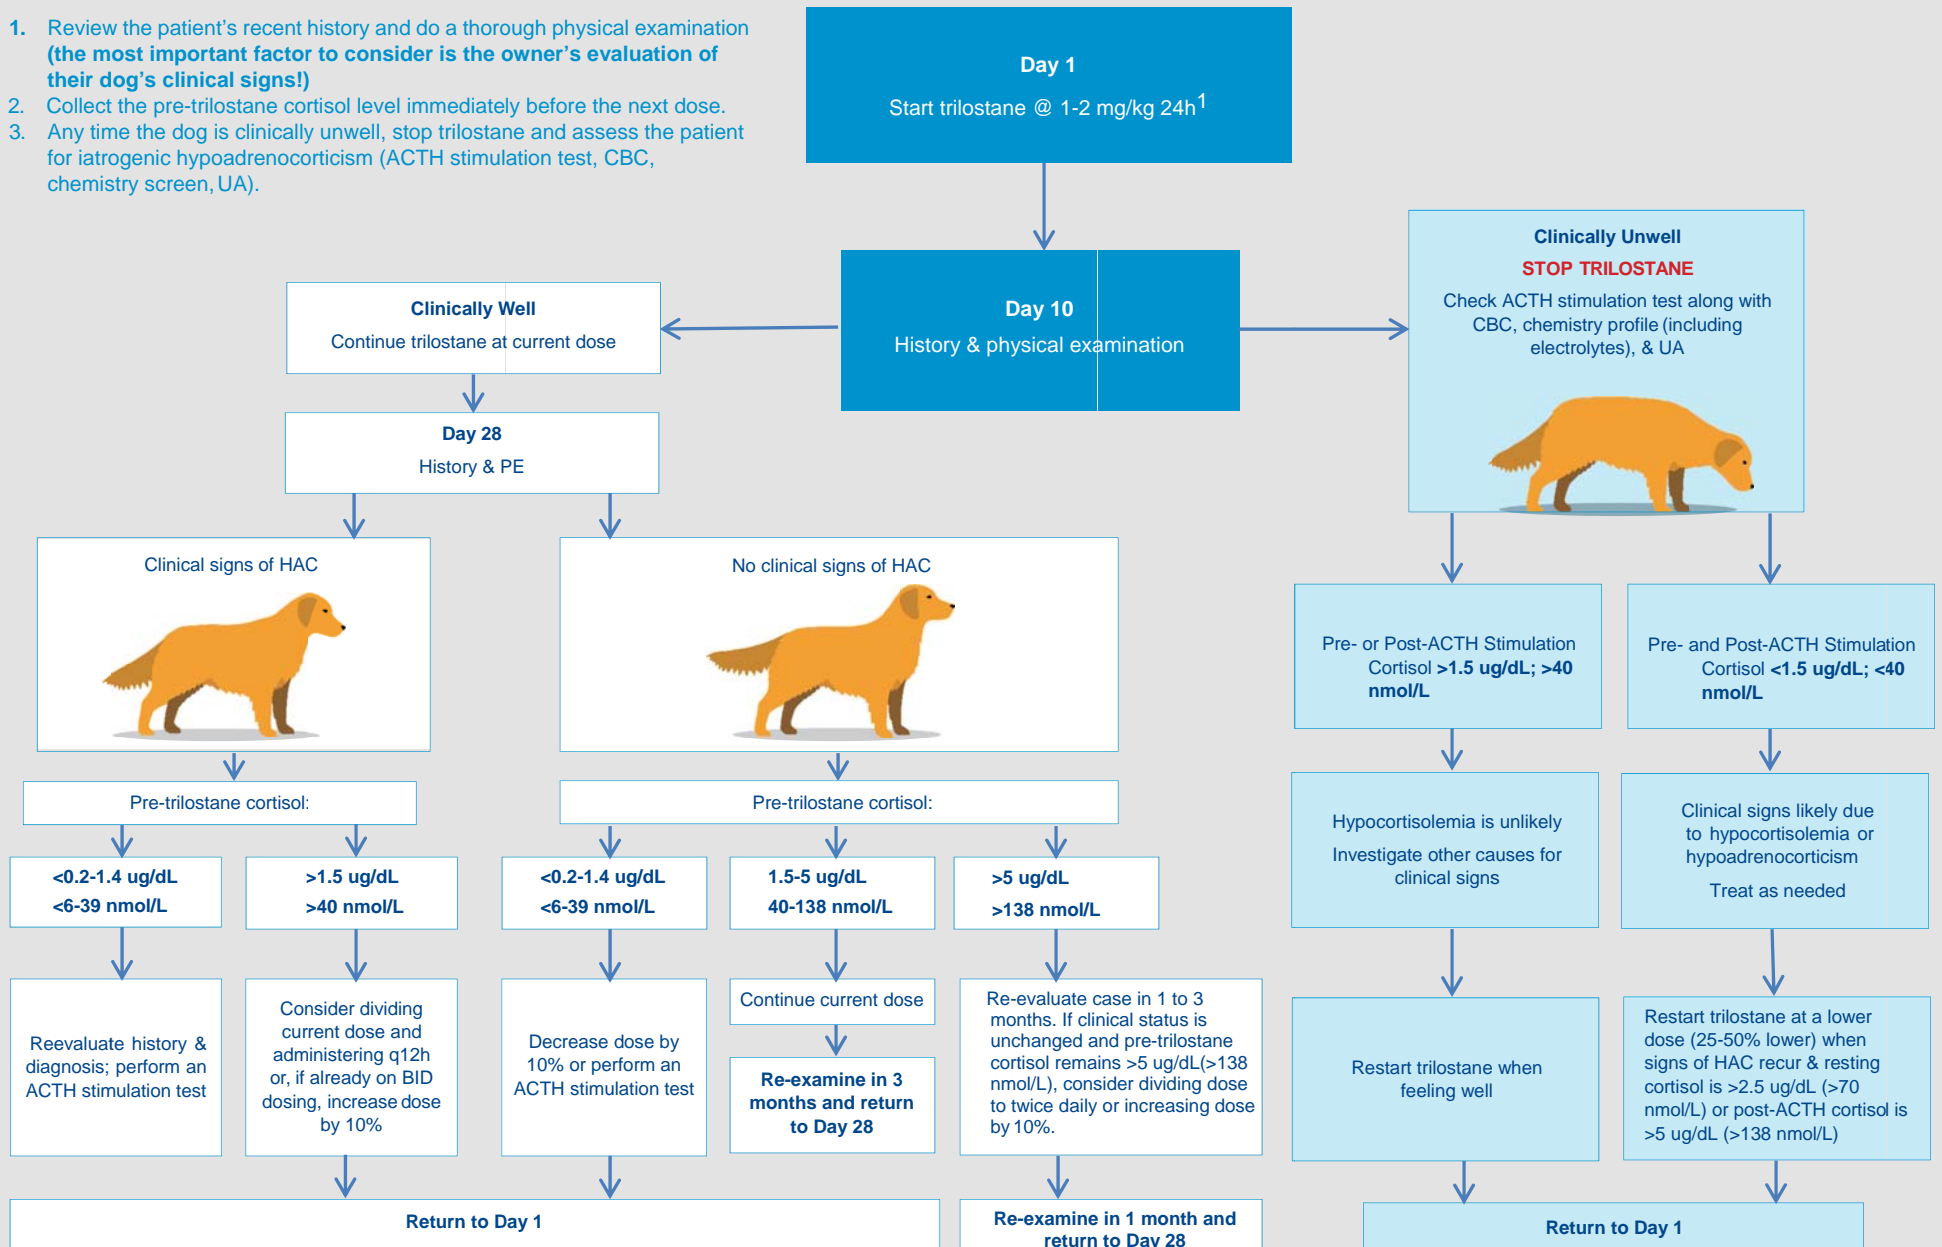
1. Review the patient's recent history and do a thorough physical examination **(the most important factor to consider is the owner's evaluation of their dog's clinical signs!)**
2. Collect the pre-trilostane cortisol level immediately before the next dose.
3. Any time the dog is clinically unwell, stop trilostane and assess the patient for iatrogenic hypoadrenocorticism (ACTH stimulation test, CBC, chemistry screen, UA).

Day 1
Start trilostane @ 1-2 mg/kg 24h$^1$

Day 10
History & physical examination

Clinically Well
Continue trilostane at current dose

Day 28
History & PE

Clinically Unwell
STOP TRILOSTANE
Check ACTH stimulation test along with CBC, chemistry profile (including electrolytes), & UA

Clinical signs of HAC

No clinical signs of HAC

Pre-trilostane cortisol:

Pre-trilostane cortisol:

<0.2-1.4 ug/dL
<6-39 nmol/L

>1.5 ug/dL
>40 nmol/L

<0.2-1.4 ug/dL
<6-39 nmol/L

1.5-5 ug/dL
40-138 nmol/L

>5 ug/dL
>138 nmol/L

Pre- or Post-ACTH Stimulation Cortisol >1.5 ug/dL; >40 nmol/L

Pre- and Post-ACTH Stimulation Cortisol <1.5 ug/dL; <40 nmol/L

Hypocortisolemia is unlikely
Investigate other causes for clinical signs

Clinical signs likely due to hypocortisolemia or hypoadrenocorticism
Treat as needed

Reevaluate history & diagnosis; perform an ACTH stimulation test

Consider dividing current dose and administering q12h or, if already on BID dosing, increase dose by 10%

Decrease dose by 10% or perform an ACTH stimulation test

Continue current dose

Re-examine in 3 months and return to Day 28

Re-evaluate case in 1 to 3 months. If clinical status is unchanged and pre-trilostane cortisol remains >5 ug/dL(>138 nmol/L), consider dividing dose to twice daily or increasing dose by 10%.

Restart trilostane when feeling well

Restart trilostane at a lower dose (25-50% lower) when signs of HAC recur & resting cortisol is >2.5 ug/dL (>70 nmol/L) or post-ACTH cortisol is >5 ug/dL (>138 nmol/L)

Return to Day 1

Re-examine in 1 month and return to Day 28

Return to Day 1